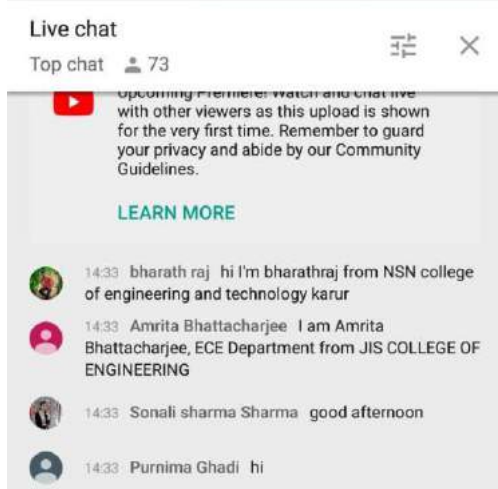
Live chat
Top chat 73

Upcoming Premiere! Watch and chat live with other viewers as this upload is shown for the very first time. Remember to guard your privacy and abide by our Community Guidelines.

LEARN MORE

14:33 bharath raj hi I'm bharathraj from NSN college of engineering and technology karur

14:33 Amrita Bhattacharjee I am Amrita Bhattacharjee, ECE Department from JIS COLLEGE OF ENGINEERING

14:33 Sonali sharma Sharma good afternoon

14:33 Purnima Ghadi hi